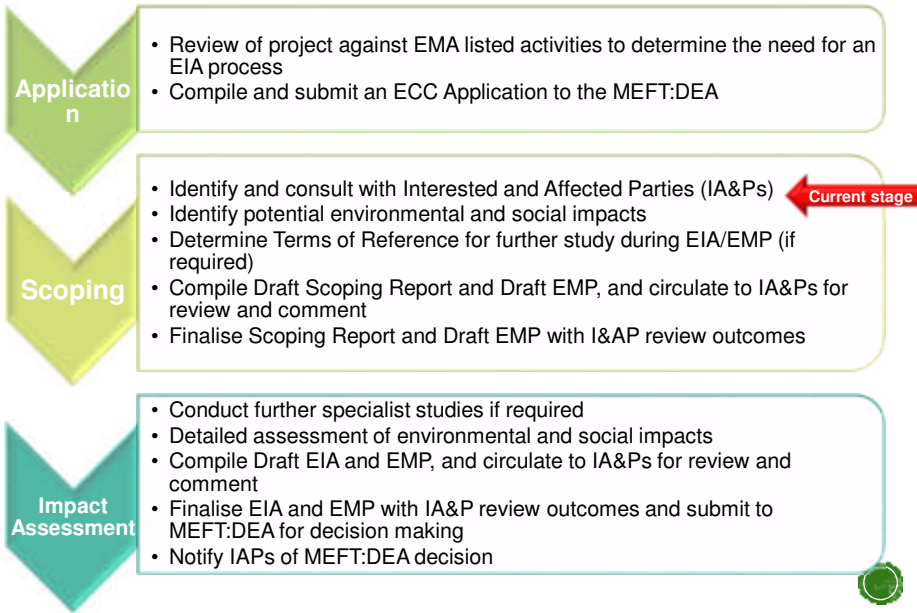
Applicatio n

• Review of project against EMA listed activities to determine the need for an EIA process
• Compile and submit an ECC Application to the MEFT:DEA

Scoping

• Identify and consult with Interested and Affected Parties (IA&Ps)
• Identify potential environmental and social impacts
• Determine Terms of Reference for further study during EIA/EMP (if required)
• Compile Draft Scoping Report and Draft EMP, and circulate to IA&Ps for review and comment
• Finalise Scoping Report and Draft EMP with I&AP review outcomes

Current stage

Impact Assessment

• Conduct further specialist studies if required
• Detailed assessment of environmental and social impacts
• Compile Draft EIA and EMP, and circulate to IA&Ps for review and comment
• Finalise EIA and EMP with IA&P review outcomes and submit to MEFT:DEA for decision making
• Notify IAPs of MEFT:DEA decision